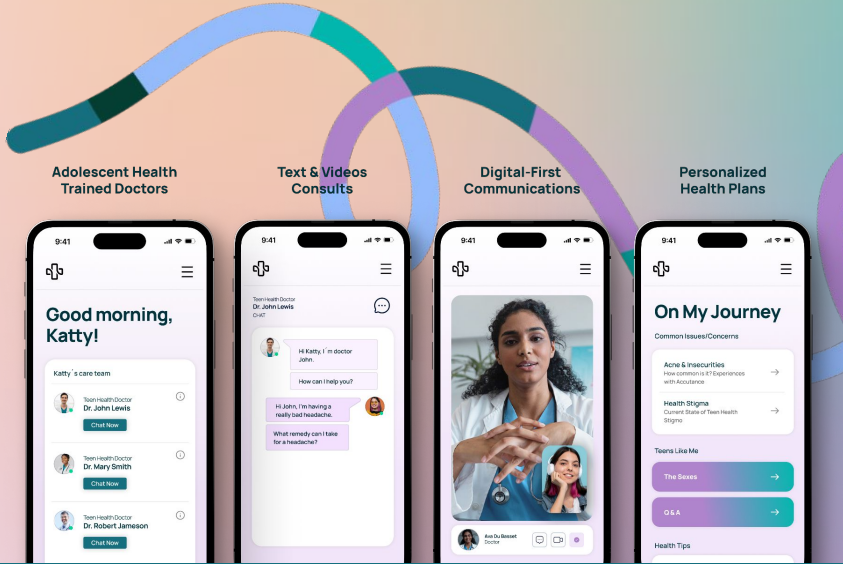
Adolescent Health Trained Doctors

9:41

Good morning, Katty!

Katty´s care team

Teen Health Doctor
Dr. John Lewis
Chat Now

Teen Health Doctor
Dr. Mary Smith
Chat Now

Teen Health Doctor
Dr. Robert Jameson
Chat Now

Text & Videos Consults

9:41

Teen Health Doctor
Dr. John Lewis
CHAT

Hi Katty, I´m doctor John.

How can I help you?

Hi John, I'm having a really bad headache.

What remedy can I take for a headache?

Digital-First Communications

9:41

Ava Du Bosset
Doctor

Personalized Health Plans

9:41

On My Journey

Common Issues/Concerns

Acne & Insecurities
How common is it? Experiences with Accutance

Health Stigma
Current State of Teen Health Stigma

Teens Like Me

The Sexes

Q & A

Health Tips